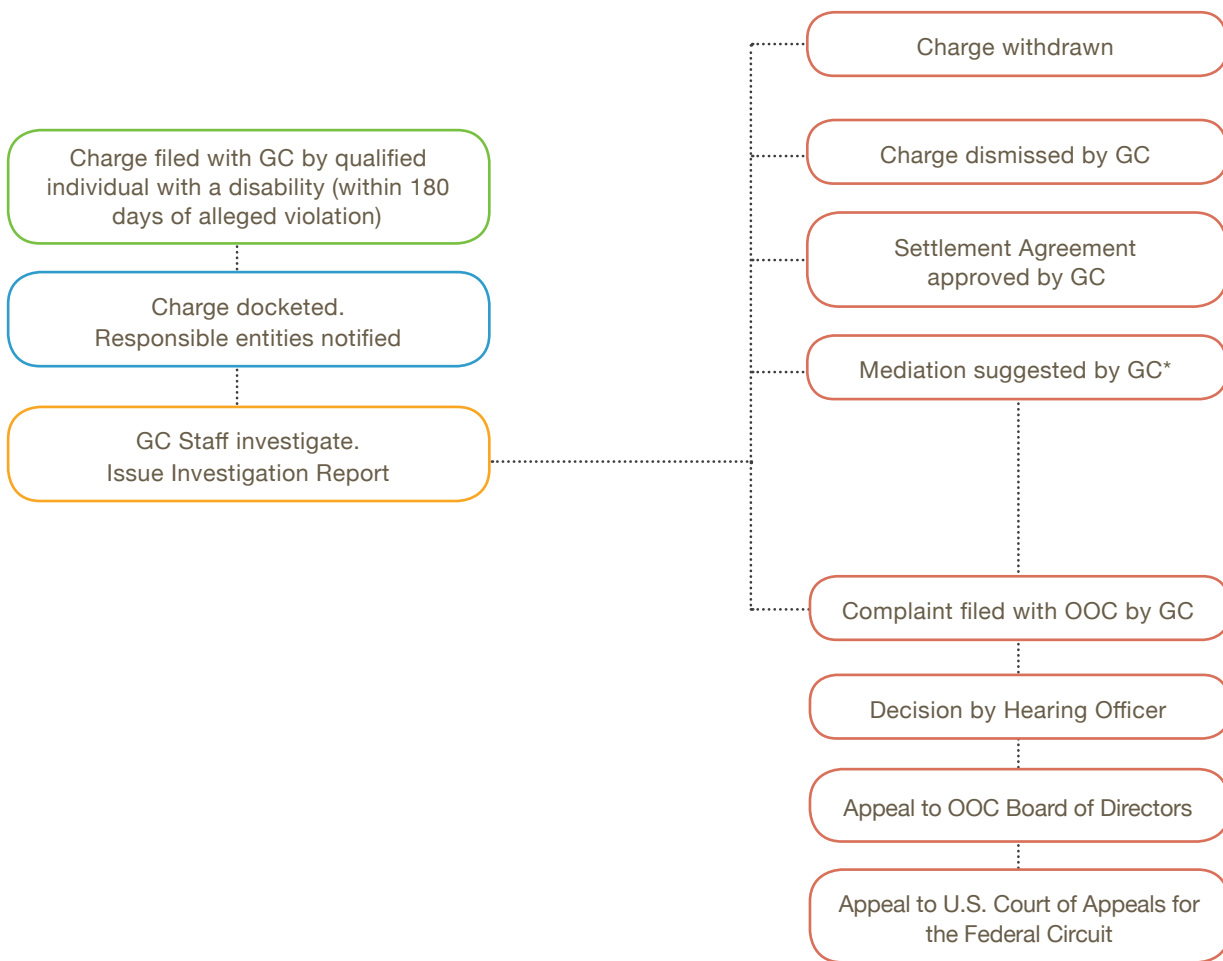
Charge filed with GC by qualified individual with a disability (within 180 days of alleged violation)

Charge docketed.
Responsible entities notified

GC Staff investigate.
Issue Investigation Report

Charge withdrawn

Charge dismissed by GC

Settlement Agreement approved by GC

Mediation suggested by GC*

Complaint filed with OOC by GC

Decision by Hearing Officer

Appeal to OOC Board of Directors

Appeal to U.S. Court of Appeals for the Federal Circuit